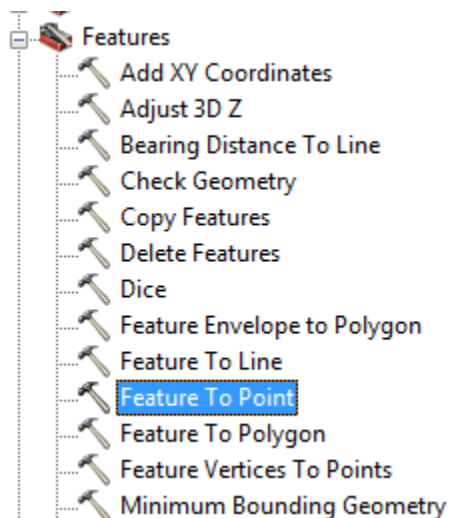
Features
Add XY Coordinates
Adjust 3D Z
Bearing Distance To Line
Check Geometry
Copy Features
Delete Features
Dice
Feature Envelope to Polygon
Feature To Line
Feature To Point
Feature To Polygon
Feature Vertices To Points
Minimum Bounding Geometry